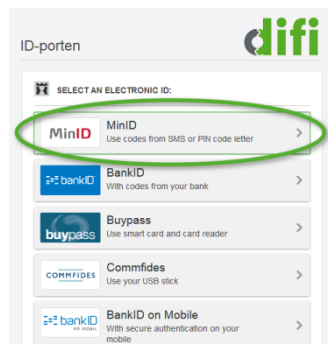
ID-porten

difi

SELECT AN ELECTRONIC ID:

MinID
MinID
Use codes from SMS or PIN code letter
>

bankID
BankID
With codes from your bank
>

buypass
Buypass
Use smart card and card reader
>

COMMFIDES
Commfides
Use your USB stick
>

bankID
BankID on Mobile
With secure authentication on your mobile
>